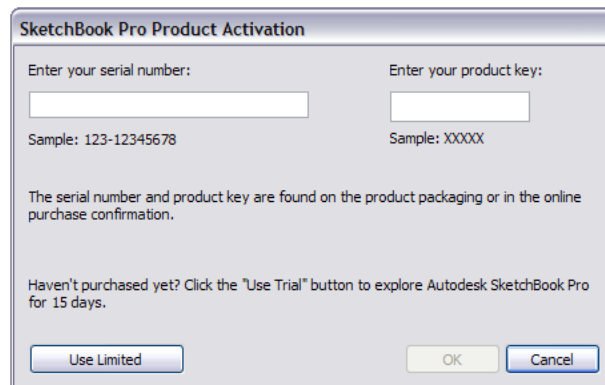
SketchBook Pro Product Activation

Enter your serial number:

Enter your product key:

Sample: 123-12345678

Sample: XXXXX

The serial number and product key are found on the product packaging or in the online purchase confirmation.

Haven't purchased yet? Click the "Use Trial" button to explore Autodesk SketchBook Pro for 15 days.

Use Limited

OK

Cancel